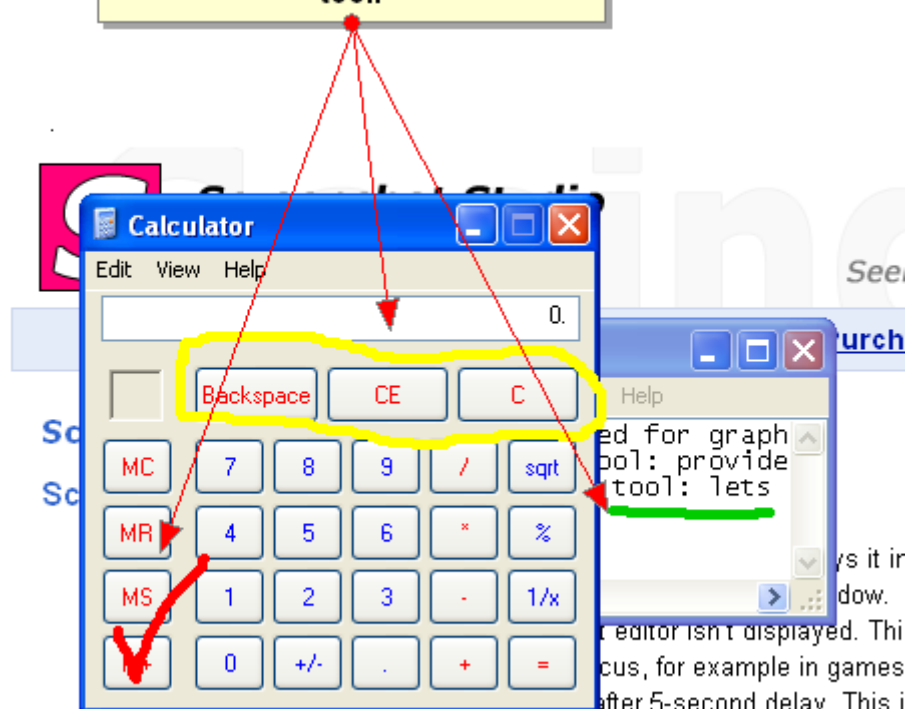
tool.

Calculator

Edit View Help

0.

Backspace CE C

MC 7 8 9 / sqrt

MR 4 5 6 * %

MS 1 2 3 - 1/x

M+ 0 +/- . + =

Help

ed for graph
ool: provide
tool: lets

Seen

urch

Sc

Sc

ys it in
dow.
editor isn't displayed. Thi
cus, for example in games
after 5-second delay. This i